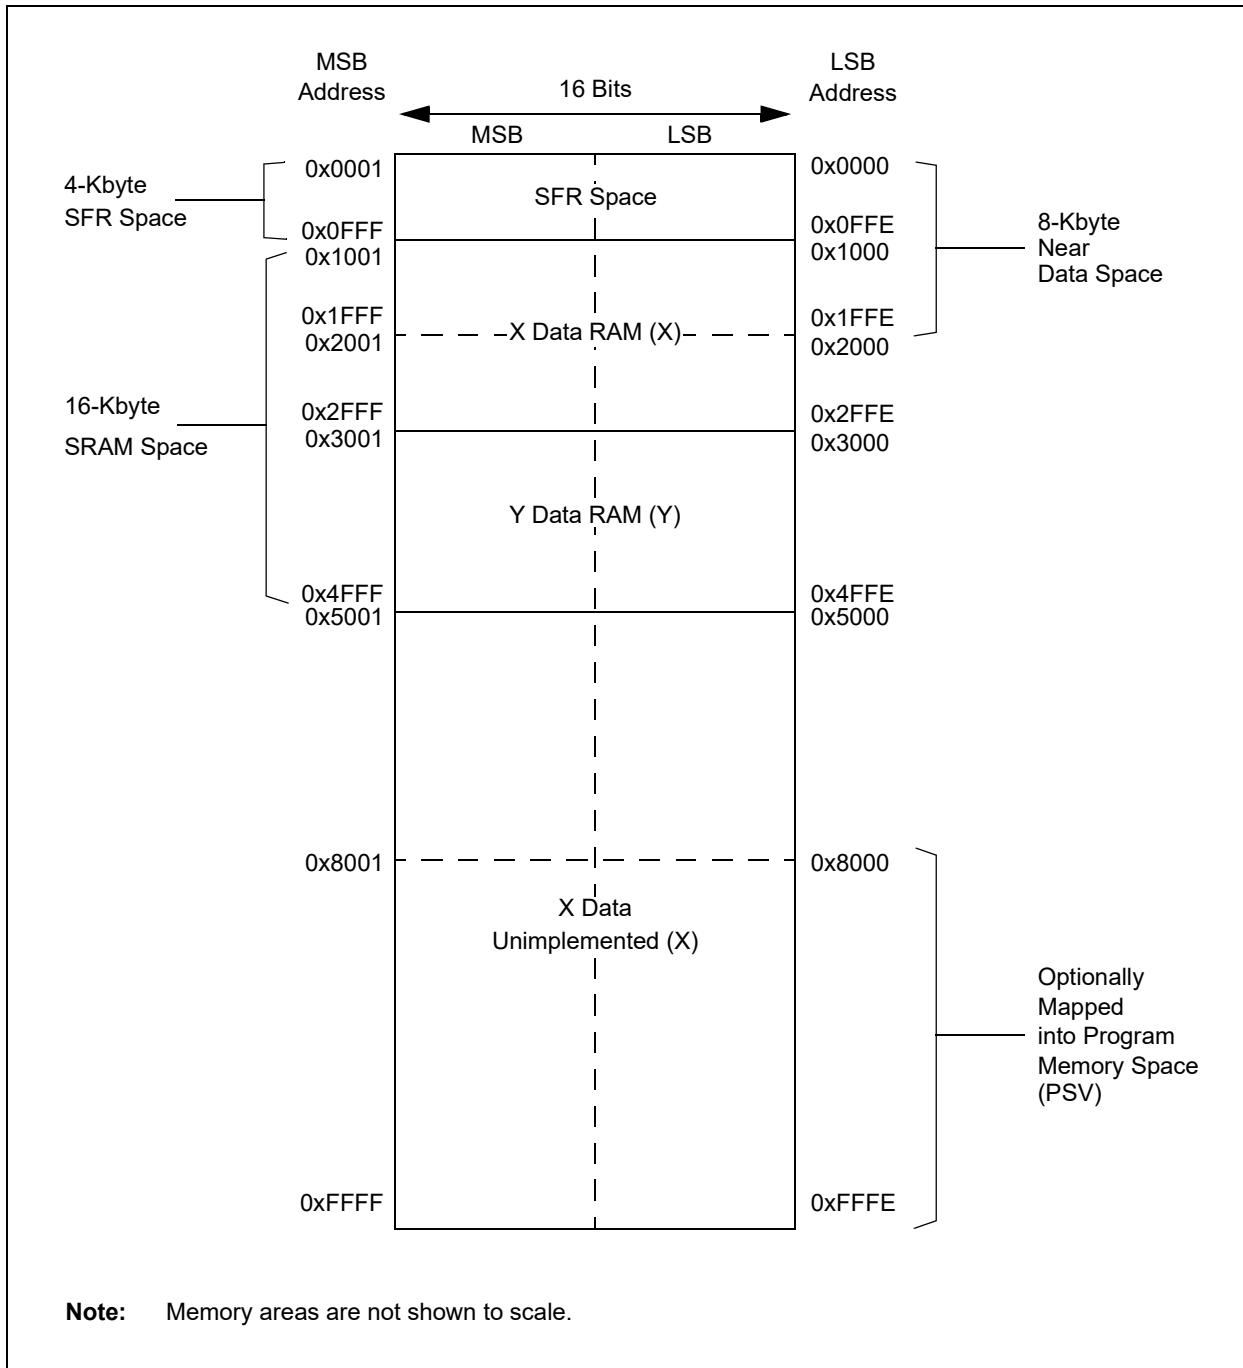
MSB Address

16 Bits

LSB Address

MSB

LSB

4-Kbyte SFR Space

0x0001

SFR Space

0x0000

0x0FFF

0x0FFE

8-Kbyte Near Data Space

0x1001

0x1000

0x1FFF

X Data RAM (X)

0x1FFE

0x2001

0x2000

16-Kbyte SRAM Space

0x2FFF

0x2FFE

0x3001

0x3000

Y Data RAM (Y)

0x4FFF

0x4FFE

0x5001

0x5000

0x8001

0x8000

X Data Unimplemented (X)

Optionally Mapped into Program Memory Space (PSV)

0xFFFF

0xFFFE

Note: Memory areas are not shown to scale.